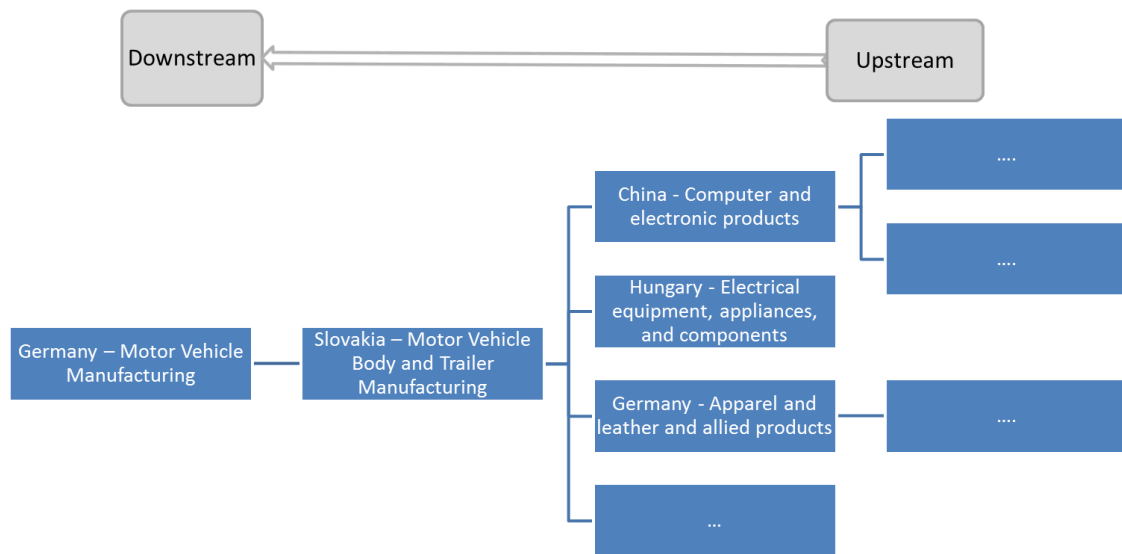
Downstream

Upstream

Germany – Motor Vehicle Manufacturing

Slovakia – Motor Vehicle Body and Trailer Manufacturing

China - Computer and electronic products

Hungary - Electrical equipment, appliances, and components

Germany - Apparel and leather and allied products

...

....

....

....